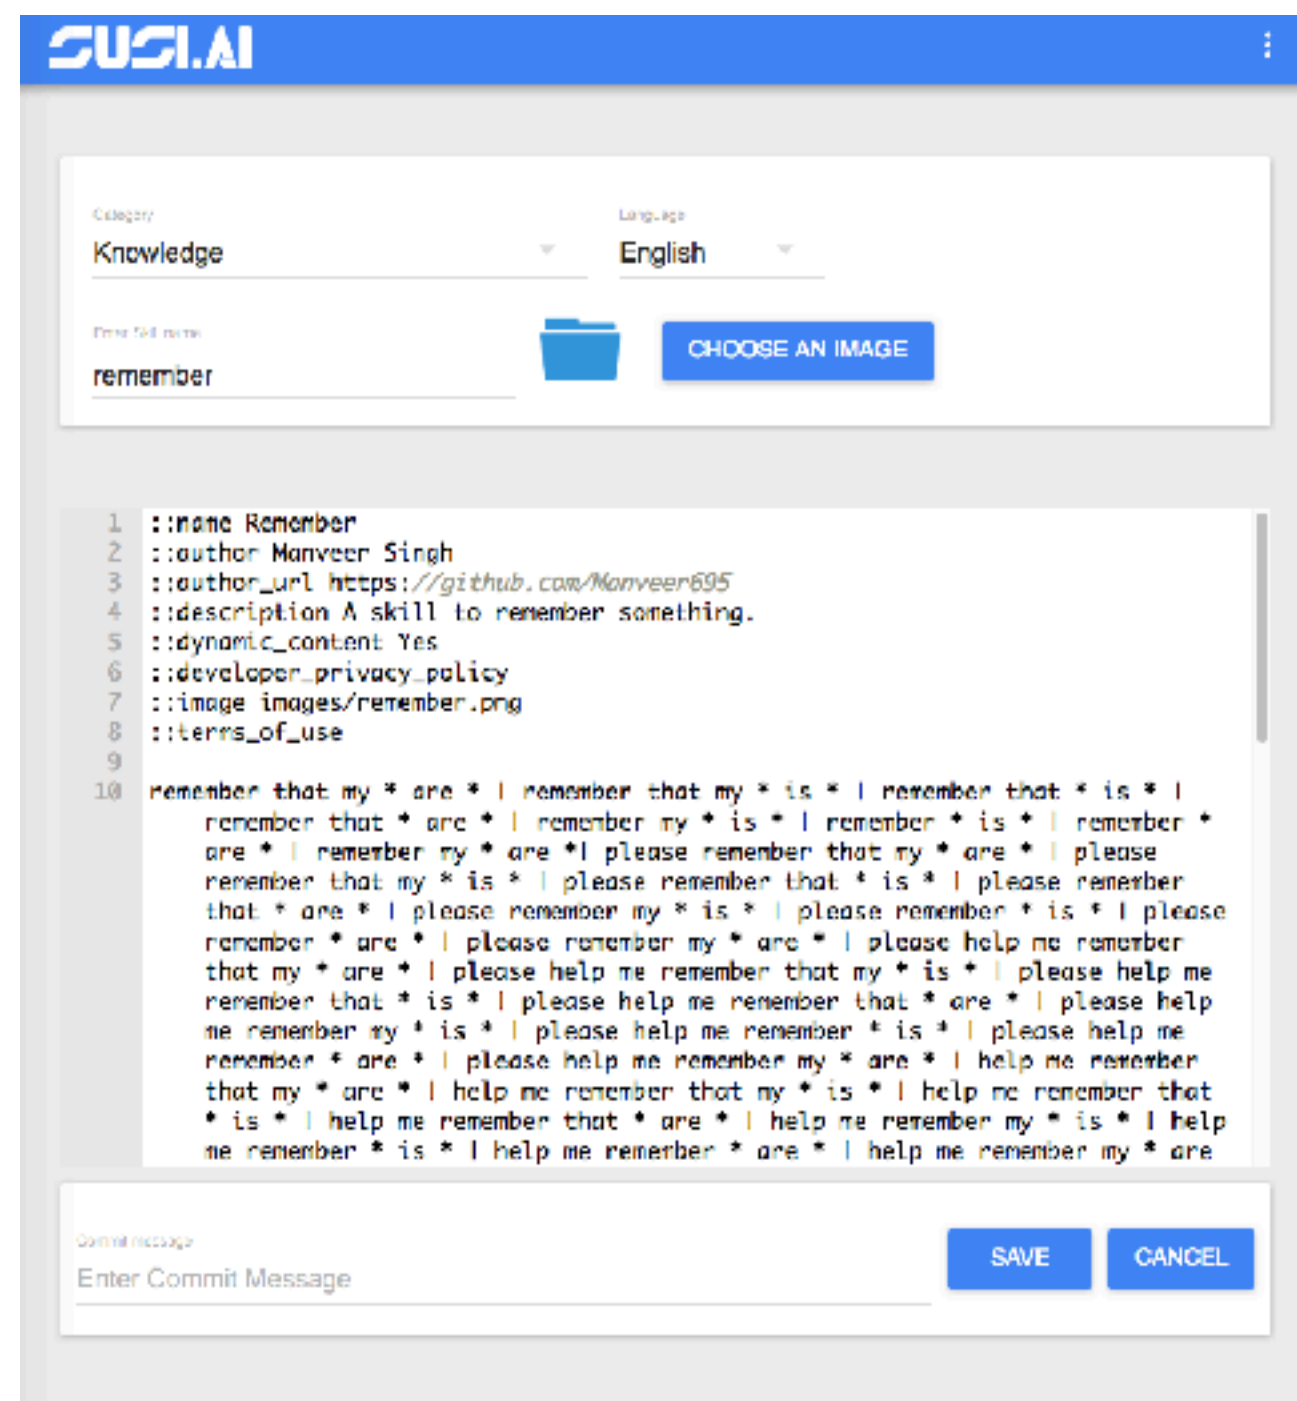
SUSI.AI

Category
Knowledge

Language
English

Enter Skill name
remember

CHOOSE AN IMAGE

1 ::name Remember
2 ::author Manveer Singh
3 ::author_url https://github.com/Manveer695
4 ::description A skill to remember something.
5 ::dynamic_content Yes
6 ::developer_privacy_policy
7 ::image images/remember.png
8 ::terms_of_use
9
10 remember that my * are * | remember that my * is * | remember that * is * | remember that * are * | remember my * is * | remember * is * | remember * are * | remember my * are *| please remember that my * are * | please remember that my * is * | please remember that * is * | please remember that * are * | please remember my * is * | please remember * is * | please remember * are * | please remember my * are * | please help me remember that my * are * | please help me remember that my * is * | please help me remember that * is * | please help me remember that * are * | please help me remember my * is * | please help me remember * is * | please help me remember * are * | please help me remember my * are * | help me remember that my * are * | help me remember that my * is * | help me remember that * is * | help me remember that * are * | help me remember my * is * | help me remember * is * | help me remember * are * | help me remember my * are

Commit message
Enter Commit Message

SAVE
CANCEL